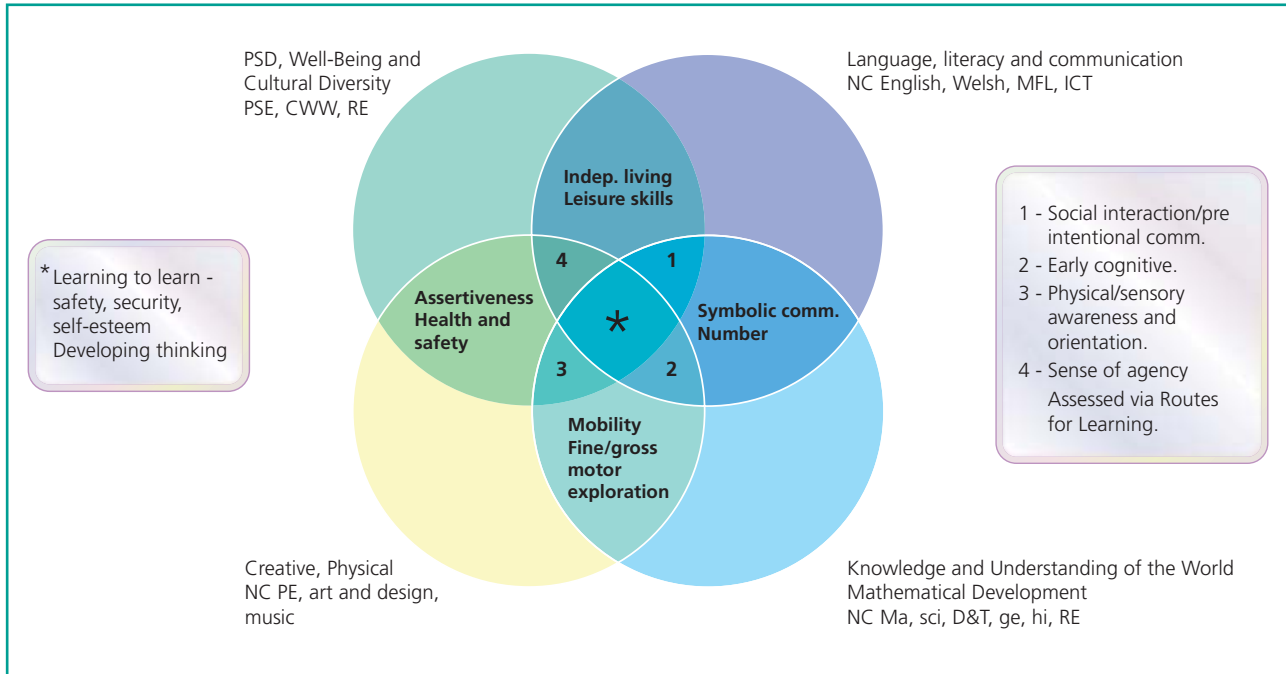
PSD, Well-Being and Cultural Diversity
PSE, CWW, RE

Language, literacy and communication
NC English, Welsh, MFL, ICT

*Learning to learn - safety, security, self-esteem
Developing thinking

Indep. living
Leisure skills

4

1

Assertiveness
Health and safety

*

Symbolic comm.
Number

3

2

Mobility
Fine/gross motor exploration

1 - Social interaction/pre intentional comm.
2 - Early cognitive.
3 - Physical/sensory awareness and orientation.
4 - Sense of agency
Assessed via Routes for Learning.

Creative, Physical
NC PE, art and design, music

Knowledge and Understanding of the World
Mathematical Development
NC Ma, sci, D&T, ge, hi, RE